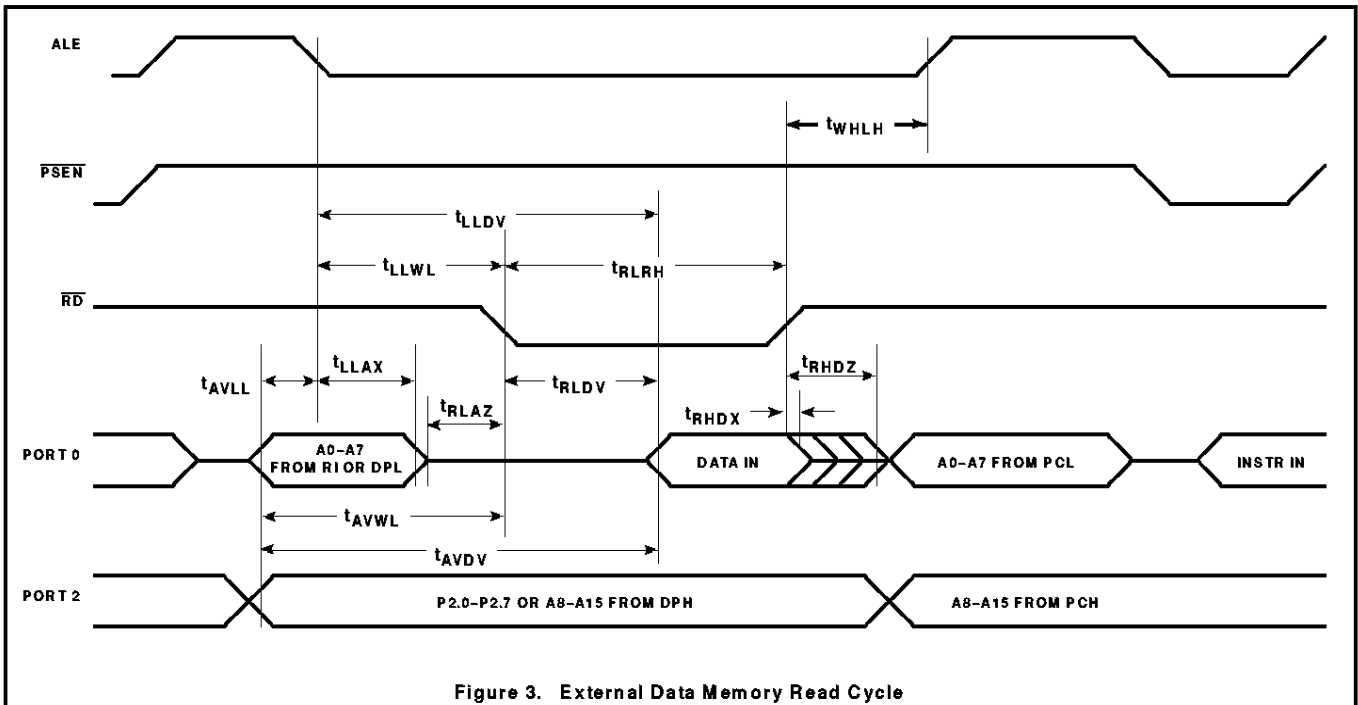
ALE

$t_{WHLH}$

$\overline{PSEN}$

$t_{LLDV}$

$t_{LLWL}$

$t_{RLRH}$

$\overline{RD}$

$t_{AVLL}$

$t_{LLAX}$

$t_{RLDV}$

$t_{RHDZ}$

$t_{RLAZ}$

$t_{RHDX}$

PORT 0

A0–A7 FROM RI OR DPL

DATA IN

A0–A7 FROM PCL

INSTR IN

$t_{AVWL}$

$t_{AVDV}$

PORT 2

P2.0–P2.7 OR A8–A15 FROM DPH

A8–A15 FROM PCH

Figure 3. External Data Memory Read Cycle